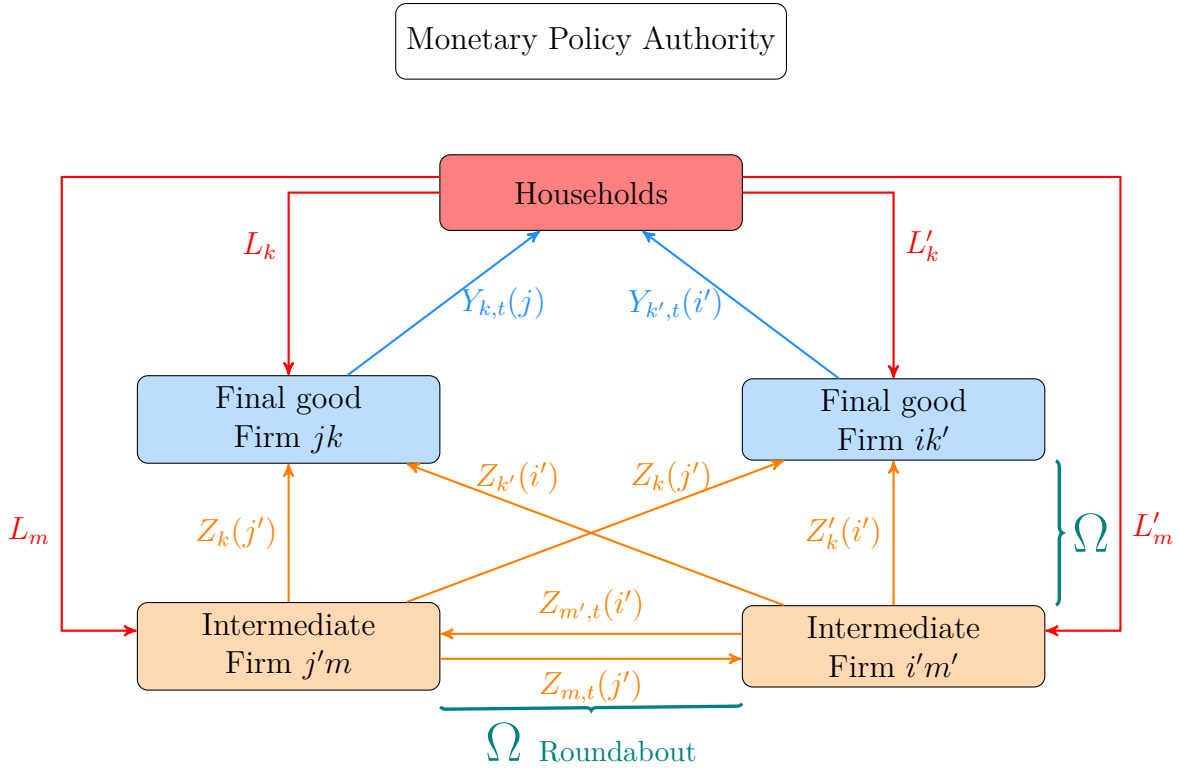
Monetary Policy Authority

Households

$L_k$

$L'_k$

$Y_{k,t}(j)$

$Y_{k',t}(i')$

Final good
Firm $jk$

Final good
Firm $ik'$

$Z_{k'}(i')$

$Z_k(j')$

$L_m$

$Z_k(j')$

$Z'_k(i')$

$\Omega$

$L'_m$

$Z_{m',t}(i')$

Intermediate
Firm $j'm$

Intermediate
Firm $i'm'$

$Z_{m,t}(j')$

$\Omega$ Roundabout